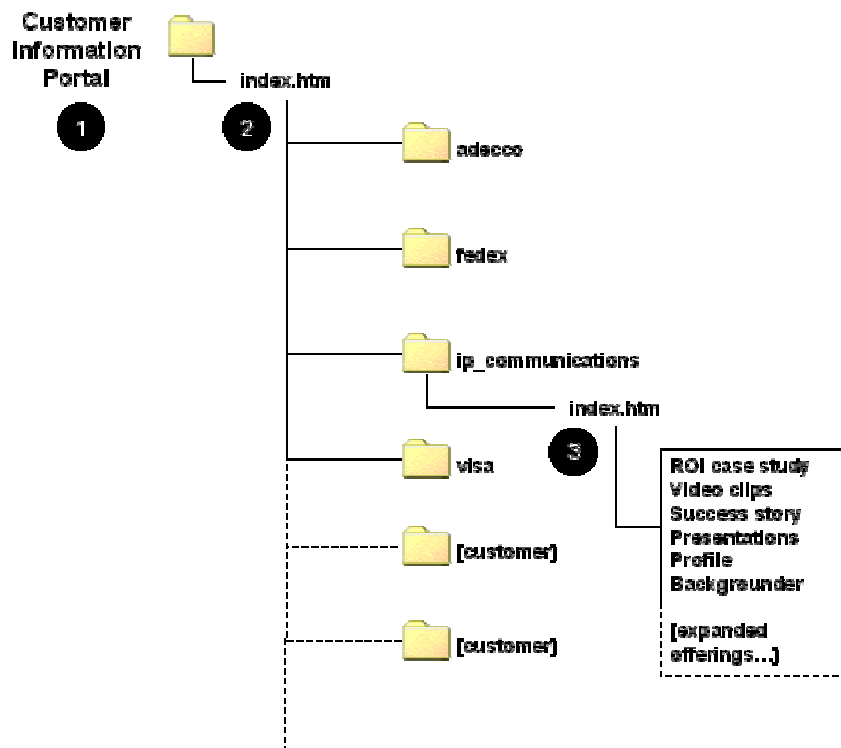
Customer Information Portal

1

index.htm

2

adecco

fedex

ip_communications

index.htm

3

visa

[customer]

[customer]

ROI case study
Video clips
Success story
Presentations
Profile
Backgrounder

[expanded offerings...]